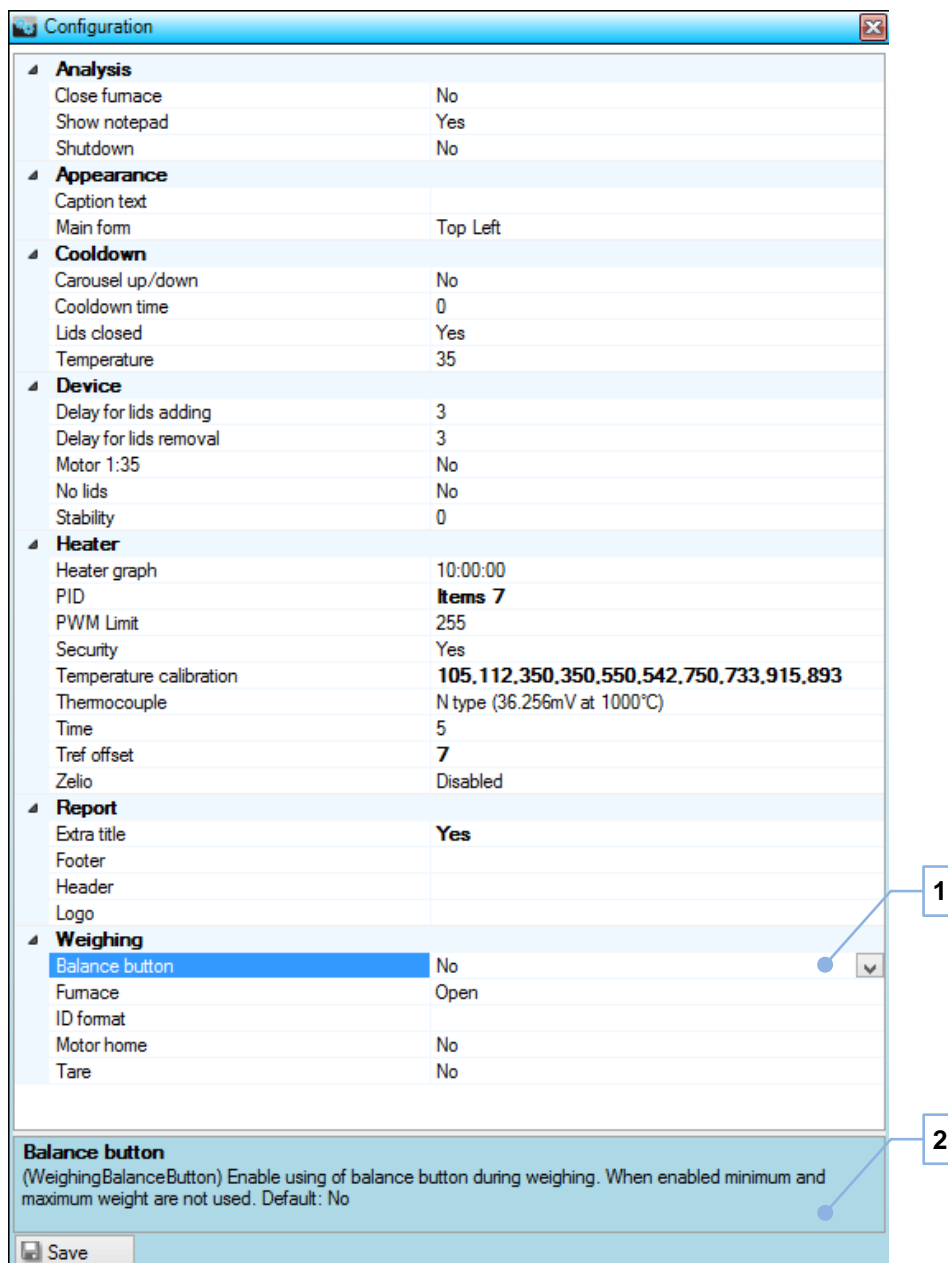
Configuration

Analysis

| | |
|---|---|
| Close furnace | No |
| Show notepad | Yes |
| Shutdown | No |

Appearance

| | |
|---|---|
| Caption text | |
| Main form | Top Left |

Cooldown

| | |
|---|---|
| Carousel up/down | No |
| Cooldown time | 0 |
| Lids closed | Yes |
| Temperature | 35 |

Device

| | |
|---|---|
| Delay for lids adding | 3 |
| Delay for lids removal | 3 |
| Motor 1:35 | No |
| No lids | No |
| Stability | 0 |

Heater

| | |
|---|---|
| Heater graph | 10:00:00 |
| PID | Items 7 |
| PWM Limit | 255 |
| Security | Yes |
| Temperature calibration | 105,112,350,350,550,542,750,733,915,893 |
| Thermocouple | N type (36.256mV at 1000°C) |
| Time | 5 |
| Tref offset | 7 |
| Zelio | Disabled |

Report

| | |
|---|---|
| Extra title | Yes |
| Footer | |
| Header | |
| Logo | |

Weighing

| | |
|---|---|
| Balance button | No |
| Furnace | Open |
| ID format | |
| Motor home | No |
| Tare | No |

1

2

Balance button
(WeighingBalanceButton) Enable using of balance button during weighing. When enabled minimum and maximum weight are not used. Default: No

Save